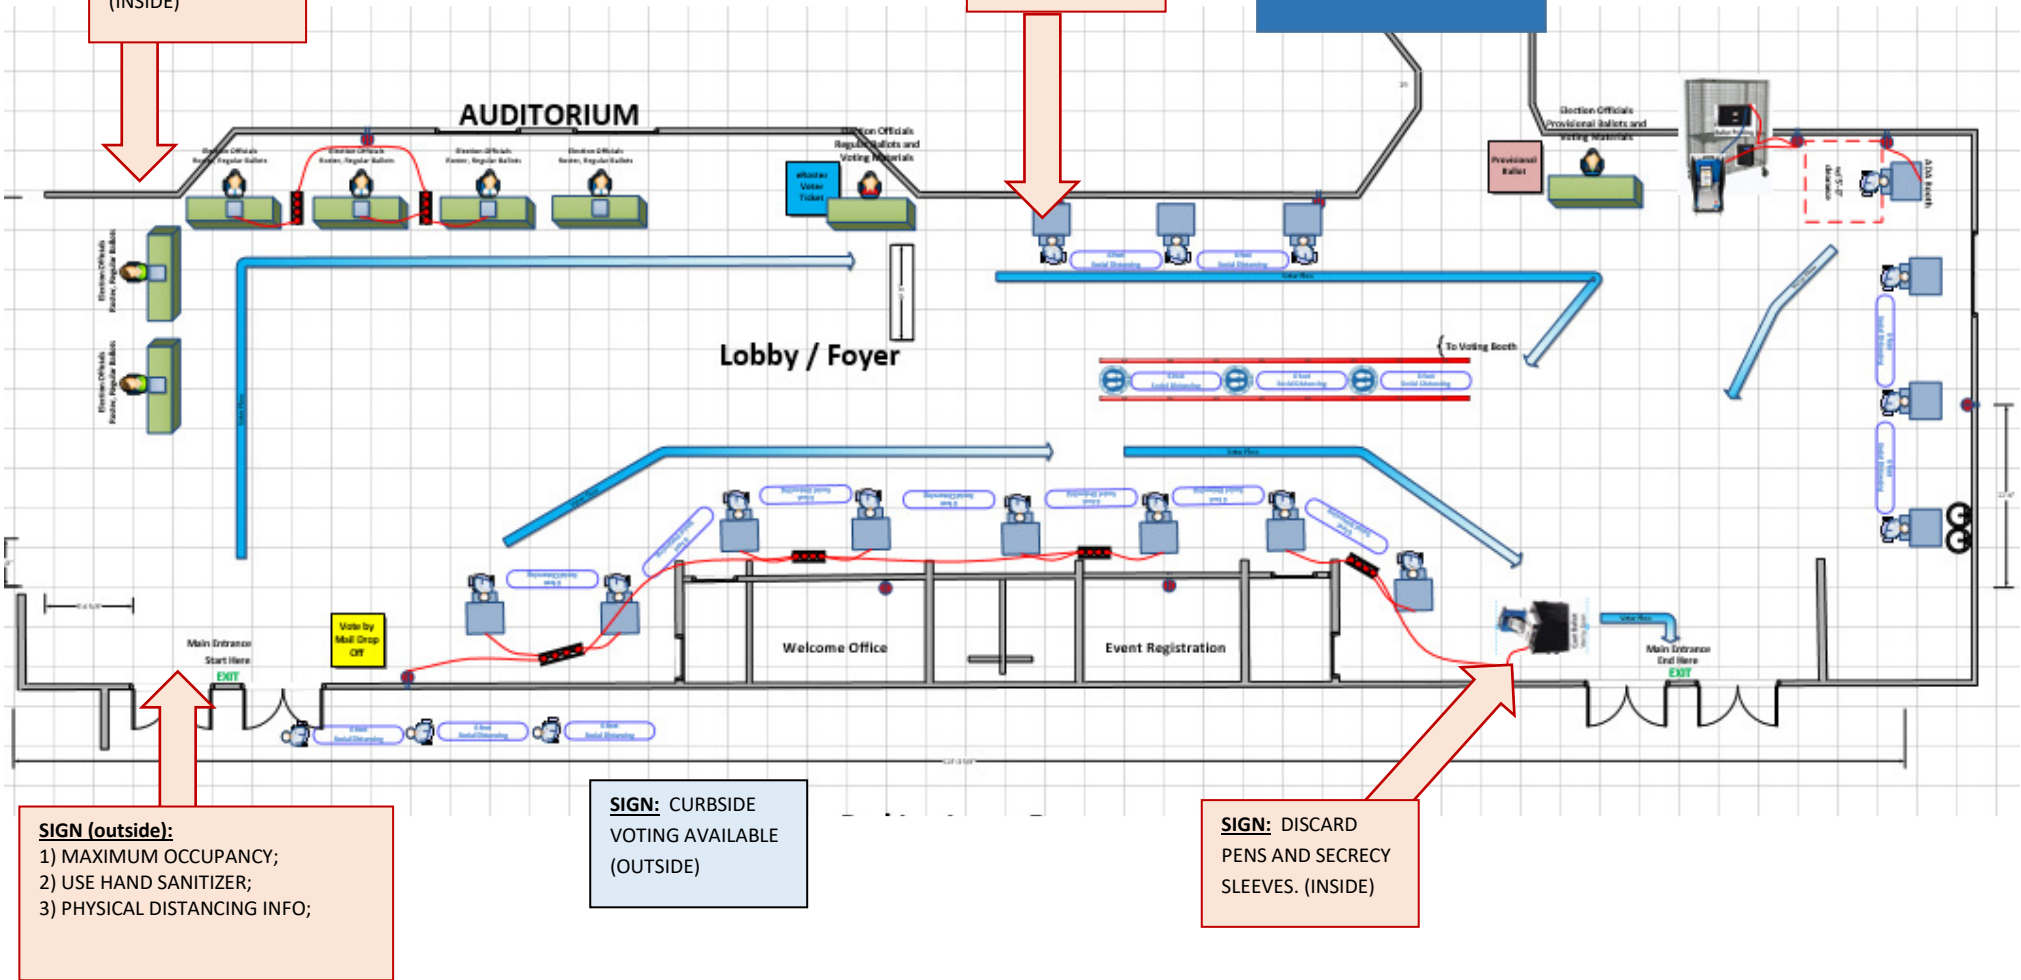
(INSIDE)

AUDITORIUM

Election Officials
Roster, Regular Ballots

Election Officials
Roster, Regular Ballots

Election Officials
Roster, Regular Ballots

Election Officials
Roster, Regular Ballots

eRoster
Voter
Ticket

Election Officials
Regular Ballots and
Voting Materials

Election Officials
Provisional Ballots and
Voting Materials

Provisional
Ballot

ADA Booth

Election Officials
Roster, Regular Ballots

Election Officials
Roster, Regular Ballots

Lobby / Foyer

To Voting Booth

Vote by
Mail Drop
Off

Welcome Office

Event Registration

Main Entrance
Start Here
EXIT

Main Entrance
End Here
EXIT

SIGN (outside):
1) MAXIMUM OCCUPANCY;
2) USE HAND SANITIZER;
3) PHYSICAL DISTANCING INFO;

SIGN: CURBSIDE VOTING AVAILABLE (OUTSIDE)

SIGN: DISCARD PENS AND SECRECY SLEEVES. (INSIDE)